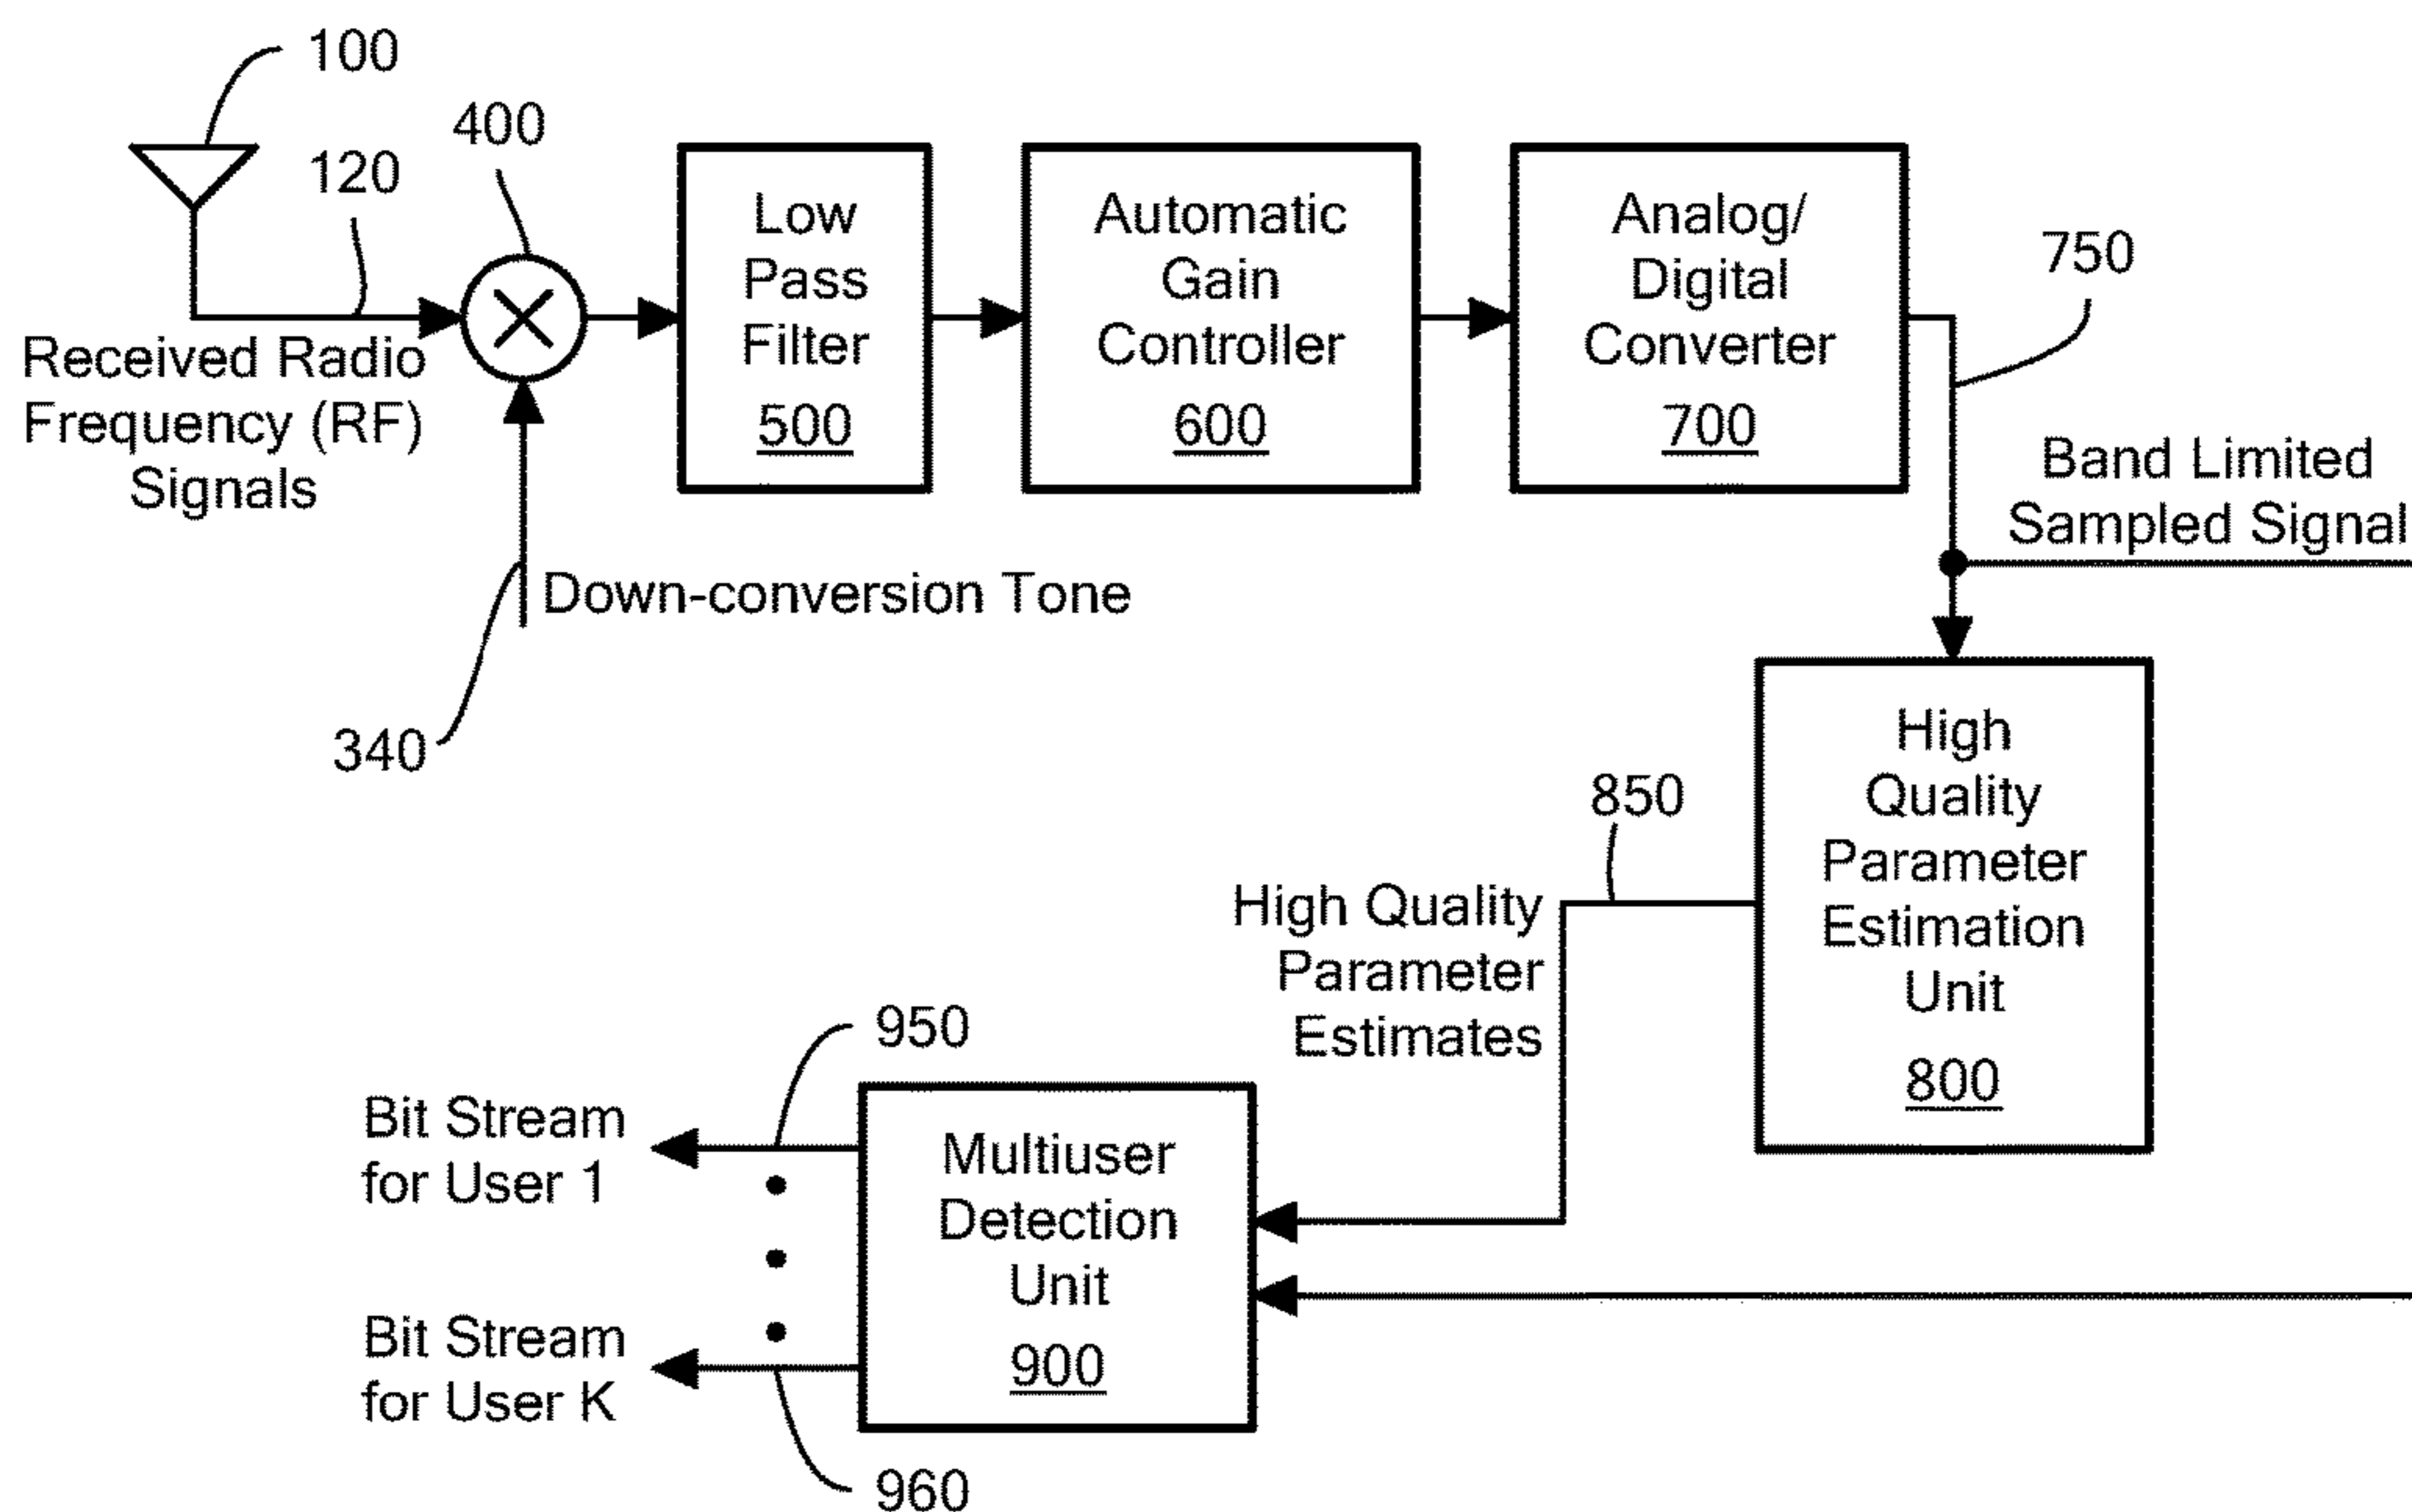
100

400

120

Received Radio Frequency (RF) Signals

Low Pass Filter
500

Automatic Gain Controller
600

Analog/ Digital Converter
700

750

Band Limited Sampled Signal

Down-conversion Tone

340

850

High Quality Parameter Estimates

High Quality Parameter Estimation Unit
800

950

Bit Stream for User 1

Multiuser Detection Unit
900

Bit Stream for User K

960